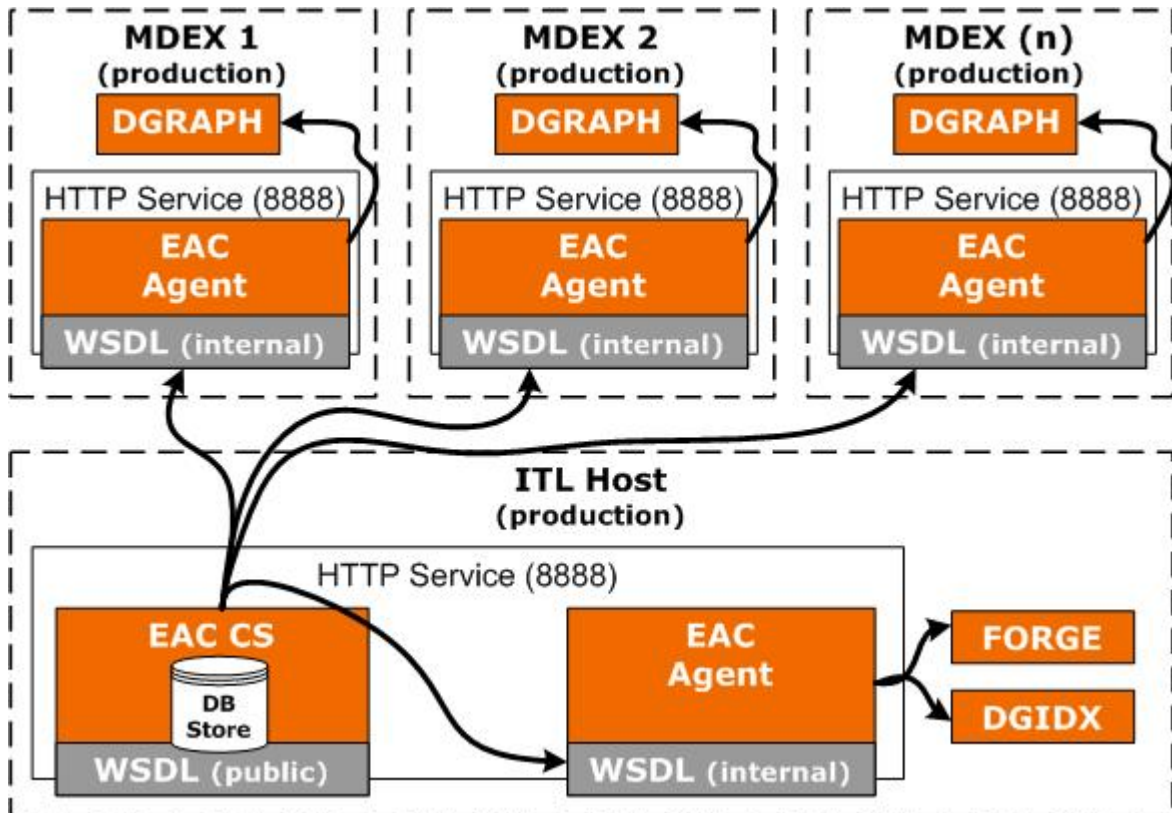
MDEX 1
(production)
DGRAPH
HTTP Service (8888)
EAC Agent
WSDL (internal)

MDEX 2
(production)
DGRAPH
HTTP Service (8888)
EAC Agent
WSDL (internal)

MDEX (n)
(production)
DGRAPH
HTTP Service (8888)
EAC Agent
WSDL (internal)

ITL Host
(production)
HTTP Service (8888)
EAC CS
DB Store
WSDL (public)
EAC Agent
WSDL (internal)
FORGE
DGIDX